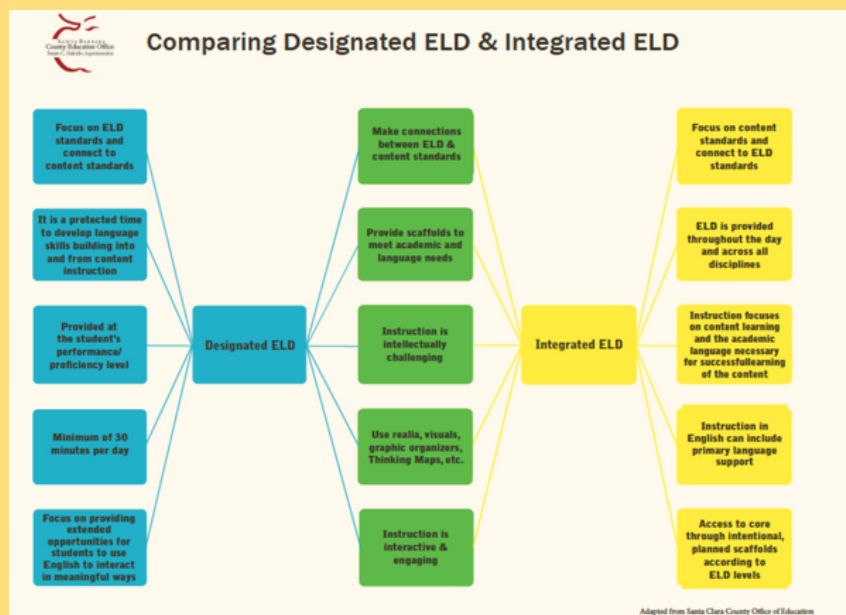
Santa Barbara County Education Office Susan C. Salcido, Superintendent

Comparing Designated ELD & Integrated ELD

Focus on ELD standards and connect to content standards

It is a protected time to develop language skills building into and from content instruction

Provided at the student's performance/ proficiency level

Minimum of 30 minutes per day

Focus on providing extended opportunities for students to use English to interact in meaningful ways

Designated ELD

Make connections between ELD & content standards

Provide scaffolds to meet academic and language needs

Instruction is intellectually challenging

Use realia, visuals, graphic organizers, Thinking Maps, etc.

Instruction is interactive & engaging

Integrated ELD

Focus on content standards and connect to ELD standards

ELD is provided throughout the day and across all disciplines

Instruction focuses on content learning and the academic language necessary for successfullearning of the content

Instruction in English can include primary language support

Access to core through intentional, planned scaffolds according to ELD levels

Adapted from Santa Clara County Office of Education